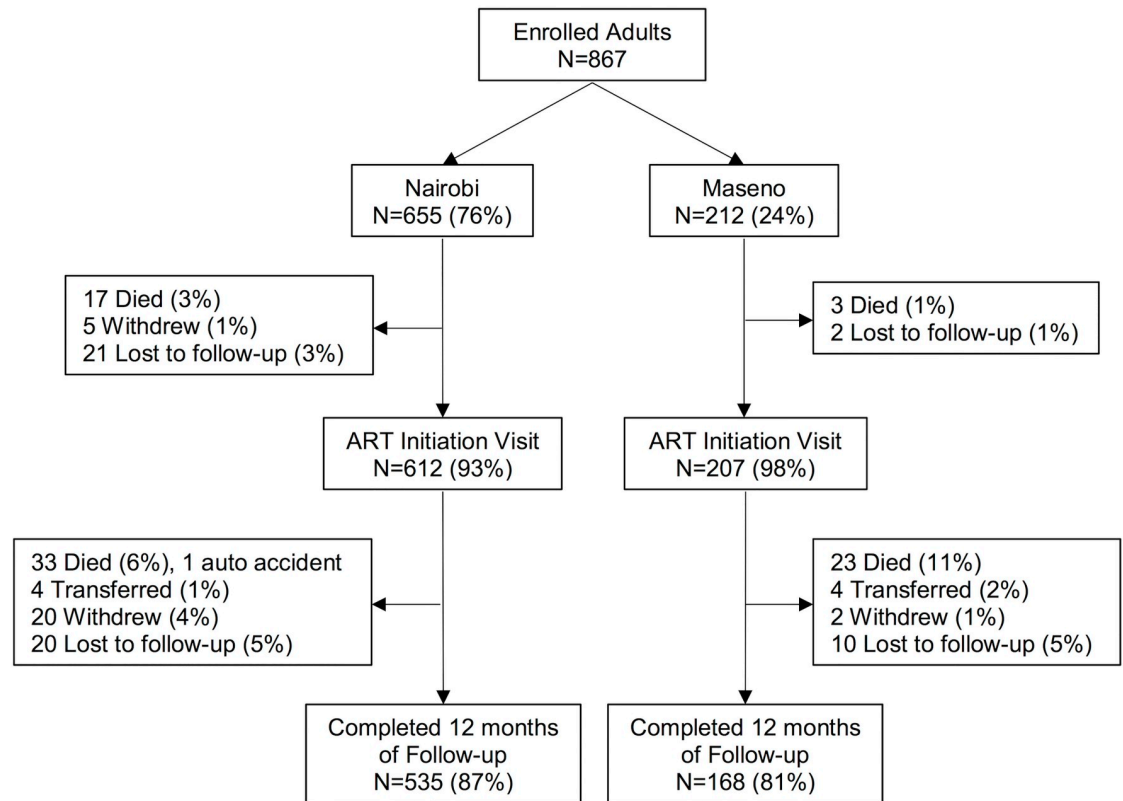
Enrolled Adults
N=867

Nairobi
N=655 (76%)

Maseno
N=212 (24%)

17 Died (3%)
5 Withdrew (1%)
21 Lost to follow-up (3%)

3 Died (1%)
2 Lost to follow-up (1%)

ART Initiation Visit
N=612 (93%)

ART Initiation Visit
N=207 (98%)

33 Died (6%), 1 auto accident
4 Transferred (1%)
20 Withdrew (4%)
20 Lost to follow-up (5%)

23 Died (11%)
4 Transferred (2%)
2 Withdrew (1%)
10 Lost to follow-up (5%)

Completed 12 months of Follow-up
N=535 (87%)

Completed 12 months of Follow-up
N=168 (81%)